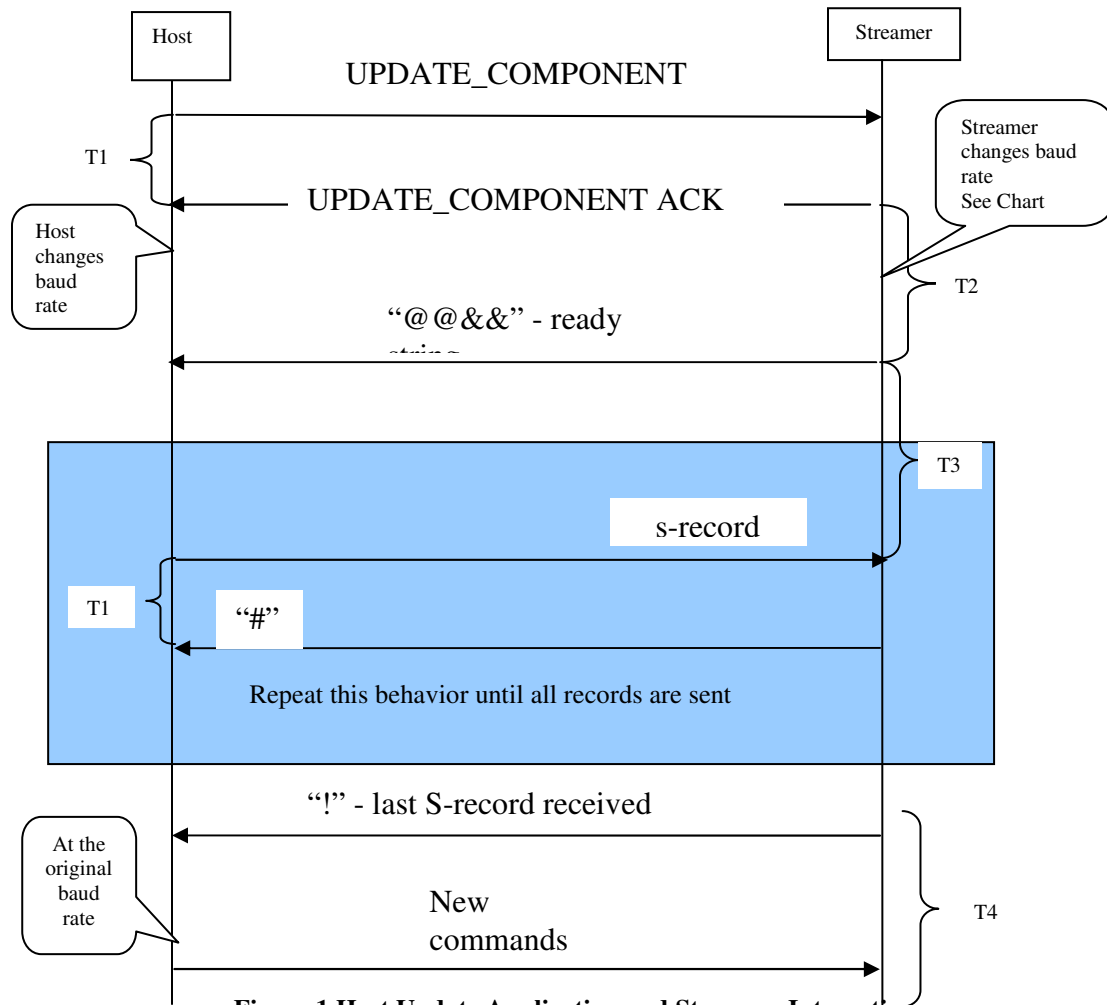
Host

Streamer

UPDATE_COMPONENT

T1

Streamer changes baud rate See Chart

UPDATE_COMPONENT ACK

Host changes baud rate

T2

"@@&&" - ready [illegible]

T3

s-record

T1

"#"

Repeat this behavior until all records are sent

"!" - last S-record received

At the original baud rate

New commands

T4

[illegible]